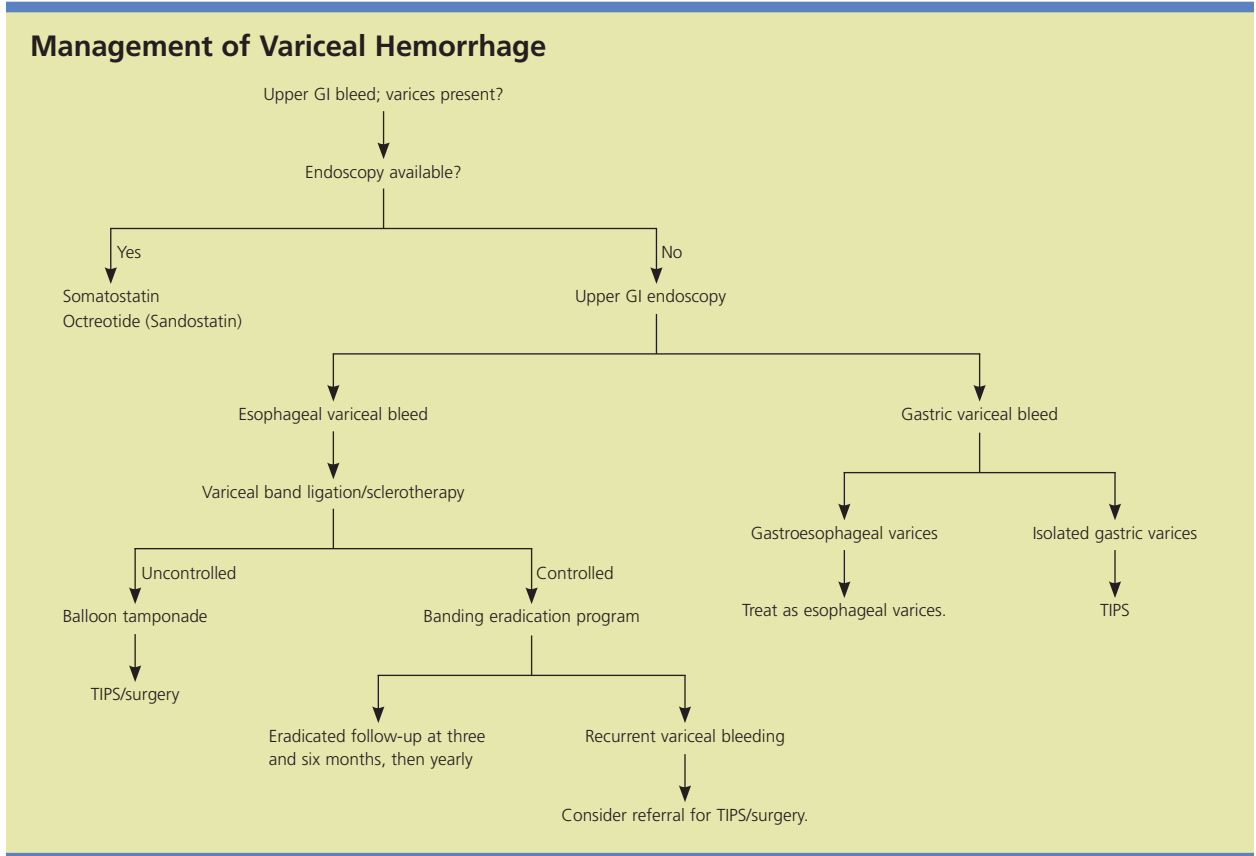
Management of Variceal Hemorrhage

Upper GI bleed; varices present?

Endoscopy available?

Yes

Somatostatin
Octreotide (Sandostatin)

No

Upper GI endoscopy

Esophageal variceal bleed

Variceal band ligation/sclerotherapy

Uncontrolled

Balloon tamponade

TIPS/surgery

Controlled

Banding eradication program

Eradicated follow-up at three and six months, then yearly

Recurrent variceal bleeding

Consider referral for TIPS/surgery.

Gastric variceal bleed

Gastroesophageal varices

Treat as esophageal varices.

Isolated gastric varices

TIPS